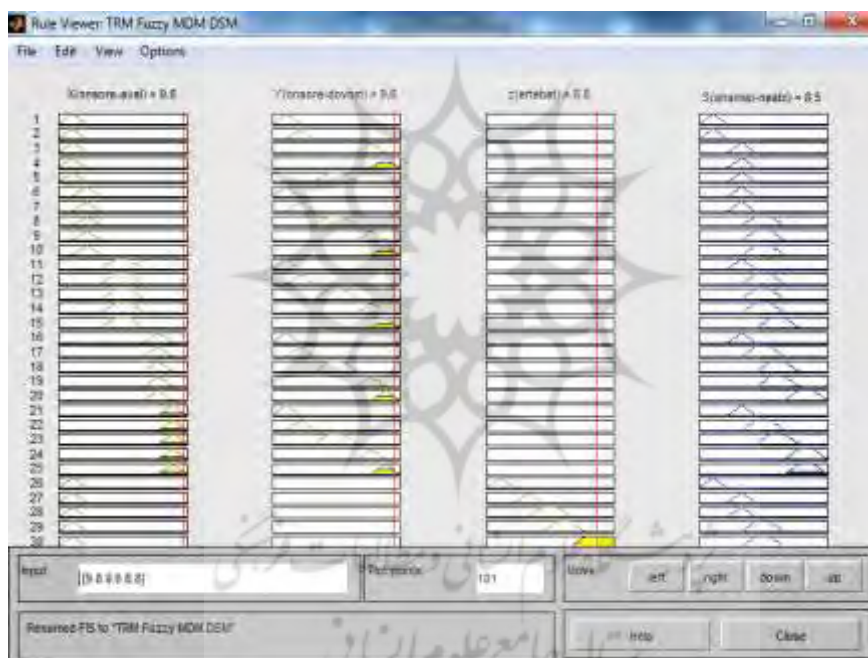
Rule Viewer: TRM Fuzzy MDM DSM

File Edit View Options

X(onsore-asali) = 9.8

Y(onsore-dovom) = 9.8

z(ertebat) = 8.8

S(shamsp-nasab) = 8.5

1
2
3
4
5
6
7
8
9
10
11
12
13
14
15
16
17
18
19
20
21
22
23
24
25
26
27
28
29
30

Input: [9.8 9.8 8.8]

Plot points: 101

Move: left right down up

Renamed FIS to "TRM Fuzzy MDM DSM"

Help

Close